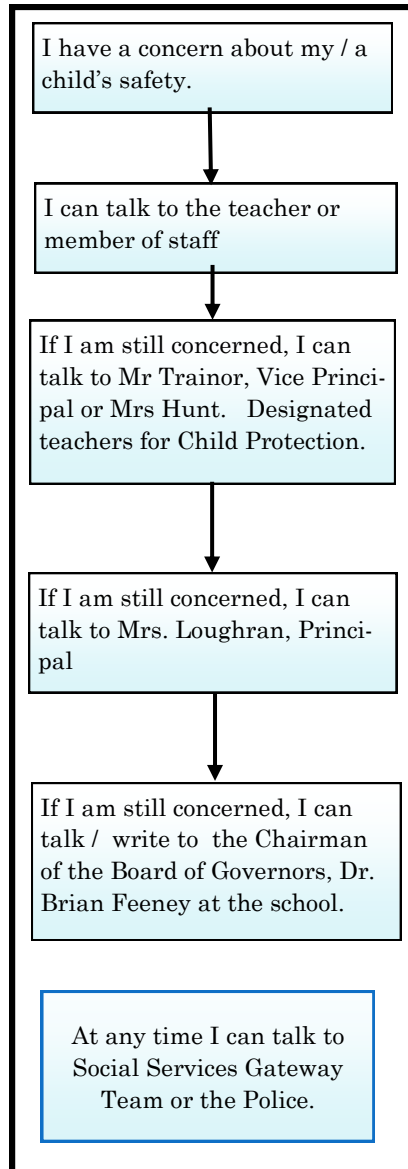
I have a concern about my / a child's safety.

I can talk to the teacher or member of staff

If I am still concerned, I can talk to Mr Trainor, Vice Principal or Mrs Hunt. Designated teachers for Child Protection.

If I am still concerned, I can talk to Mrs. Loughran, Principal

If I am still concerned, I can talk / write to the Chairman of the Board of Governors, Dr. Brian Feeney at the school.

At any time I can talk to Social Services Gateway Team or the Police.